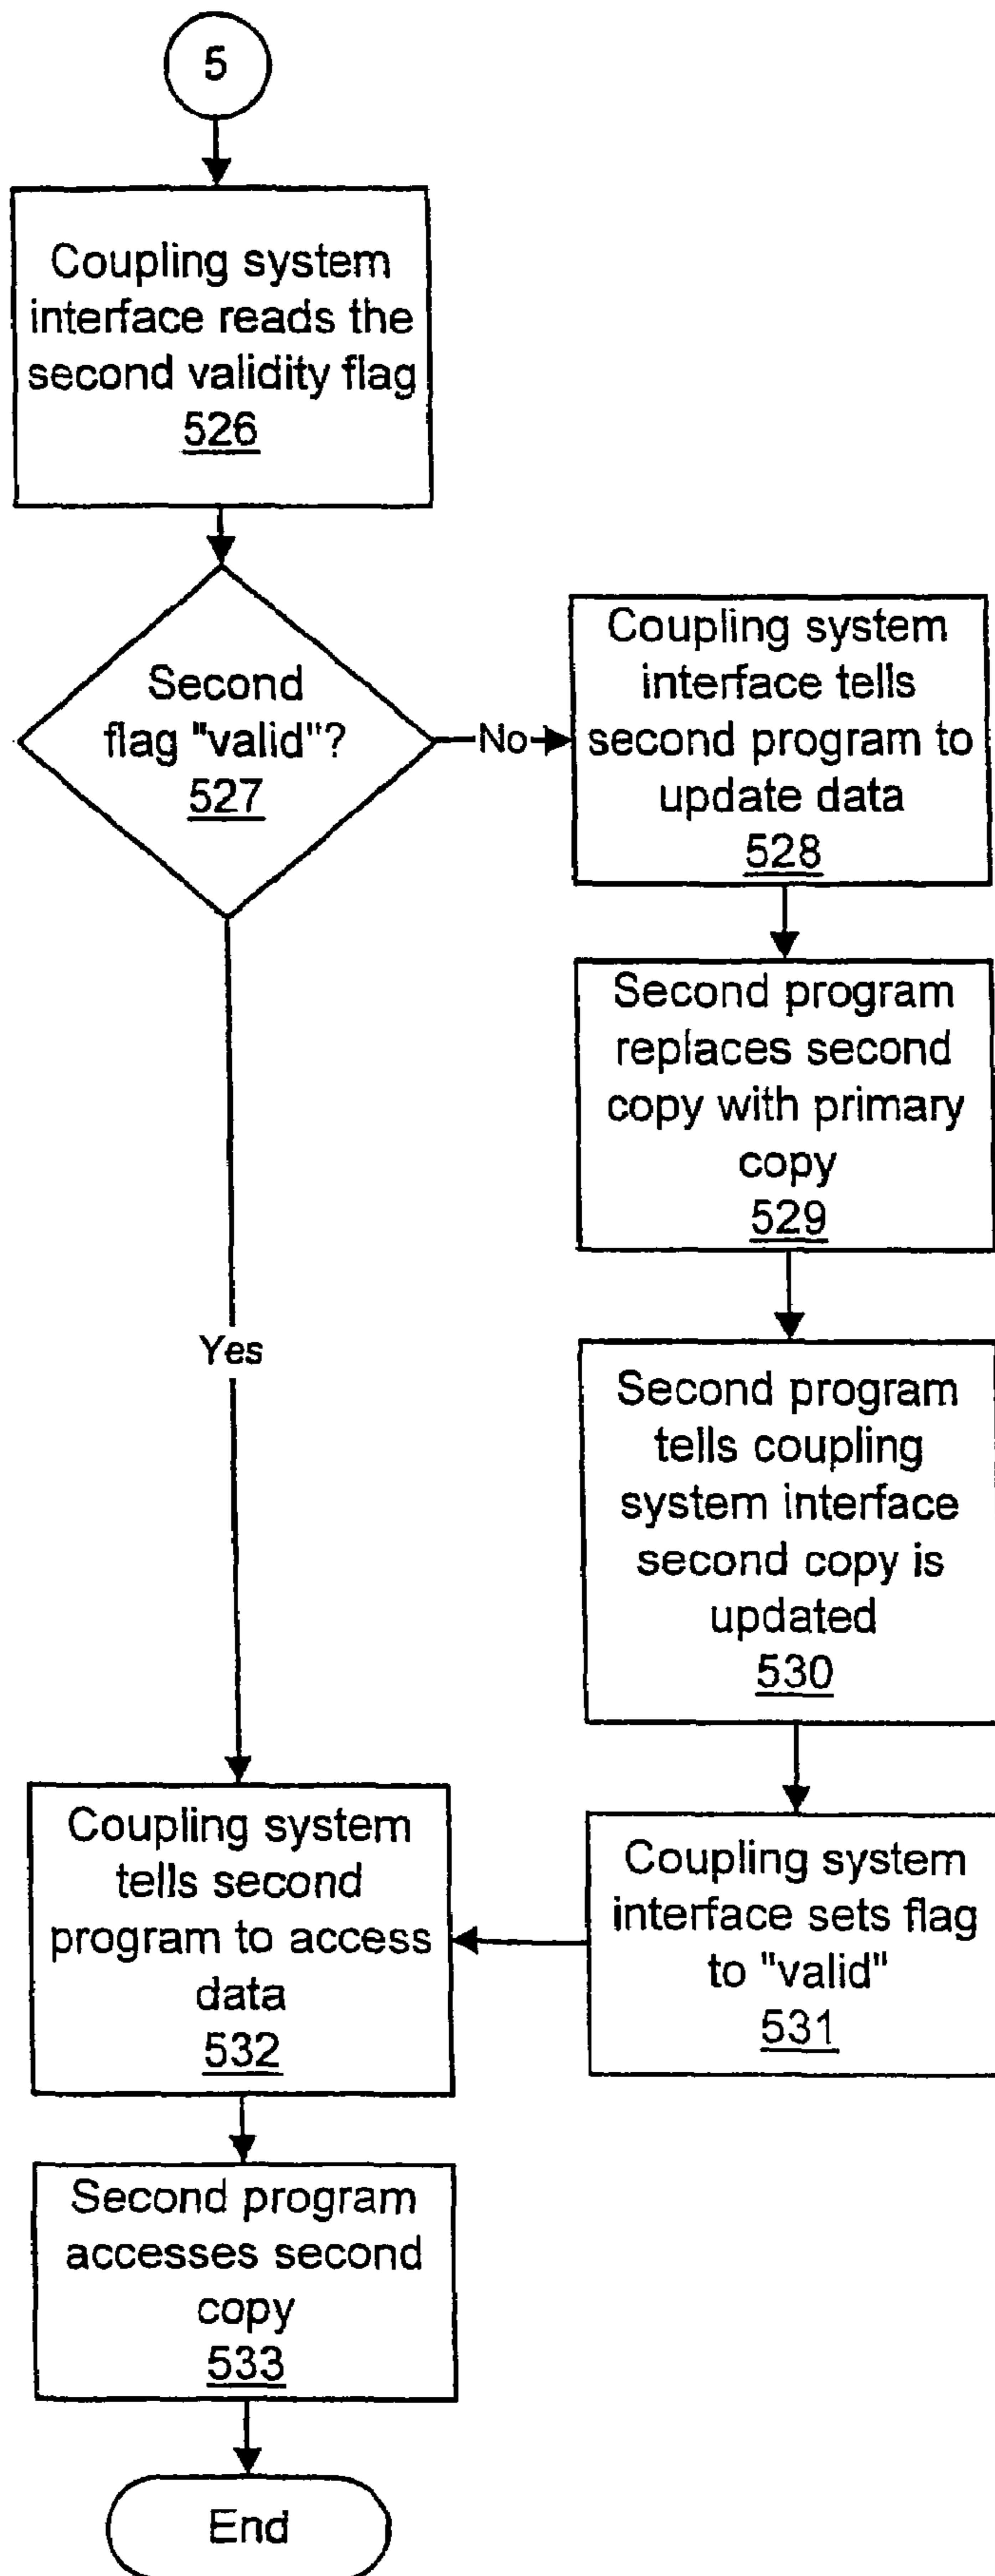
5

Coupling system interface reads the second validity flag
526

Second flag "valid"?
527

No

Coupling system interface tells second program to update data
528

Second program replaces second copy with primary copy
529

Second program tells coupling system interface second copy is updated
530

Yes

Coupling system tells second program to access data
532

Coupling system interface sets flag to "valid"
531

Second program accesses second copy
533

End